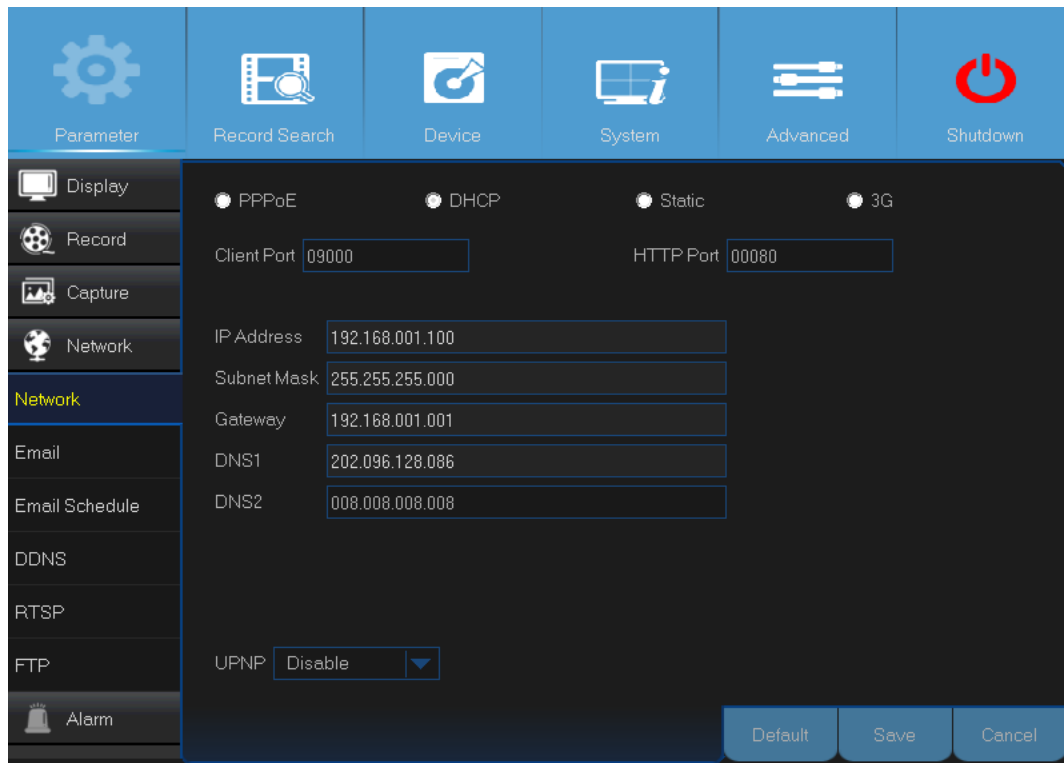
Parameter
Record Search
Device
System
Advanced
Shutdown

Display
Record
Capture
Network
Network
Email
Email Schedule
DDNS
RTSP
FTP
Alarm

PPPoE
DHCP
Static
3G

Client Port 09000
HTTP Port 00080

IP Address 192.168.001.100
Subnet Mask 255.255.255.000
Gateway 192.168.001.001
DNS1 202.096.128.086
DNS2 008.008.008.008

UPNP Disable

Default
Save
Cancel